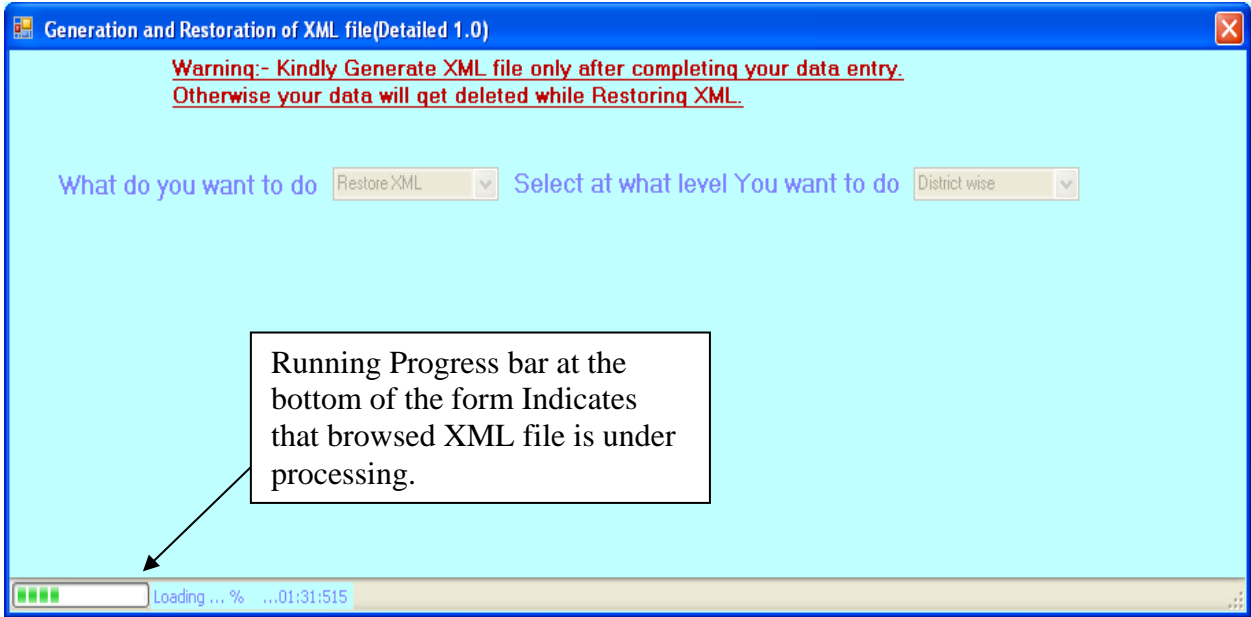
Generation and Restoration of XML file(Detailed 1.0)

Warning:- Kindly Generate XML file only after completing your data entry.
Otherwise your data will get deleted while Restoring XML.

What do you want to do Restore XML Select at what level You want to do District wise

Running Progress bar at the bottom of the form Indicates that browsed XML file is under processing.

Loading ... % ...01:31:515